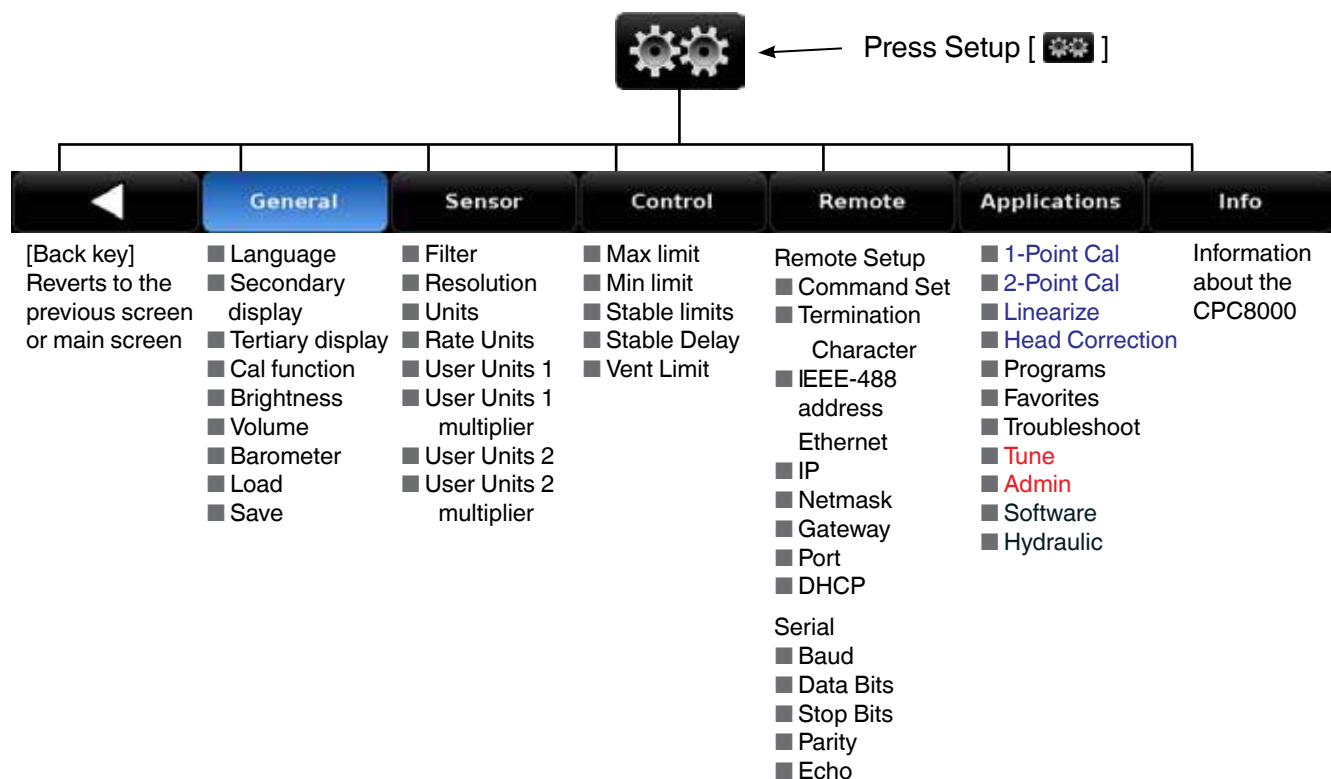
Press Setup [ ]

General
Sensor
Control
Remote
Applications
Info

[Back key] Reverts to the previous screen or main screen

■ Language
■ Secondary display
■ Tertiary display
■ Cal function
■ Brightness
■ Volume
■ Barometer
■ Load
■ Save

■ Filter
■ Resolution
■ Units
■ Rate Units
■ User Units 1
■ User Units 1 multiplier
■ User Units 2
■ User Units 2 multiplier

■ Max limit
■ Min limit
■ Stable limits
■ Stable Delay
■ Vent Limit

Remote Setup
■ Command Set
■ Termination Character
■ IEEE-488 address
Ethernet
■ IP
■ Netmask
■ Gateway
■ Port
■ DHCP
Serial
■ Baud
■ Data Bits
■ Stop Bits
■ Parity
■ Echo

■ 1-Point Cal
■ 2-Point Cal
■ Linearize
■ Head Correction
■ Programs
■ Favorites
■ Troubleshoot
■ Tune
■ Admin
■ Software
■ Hydraulic

Information about the CPC8000